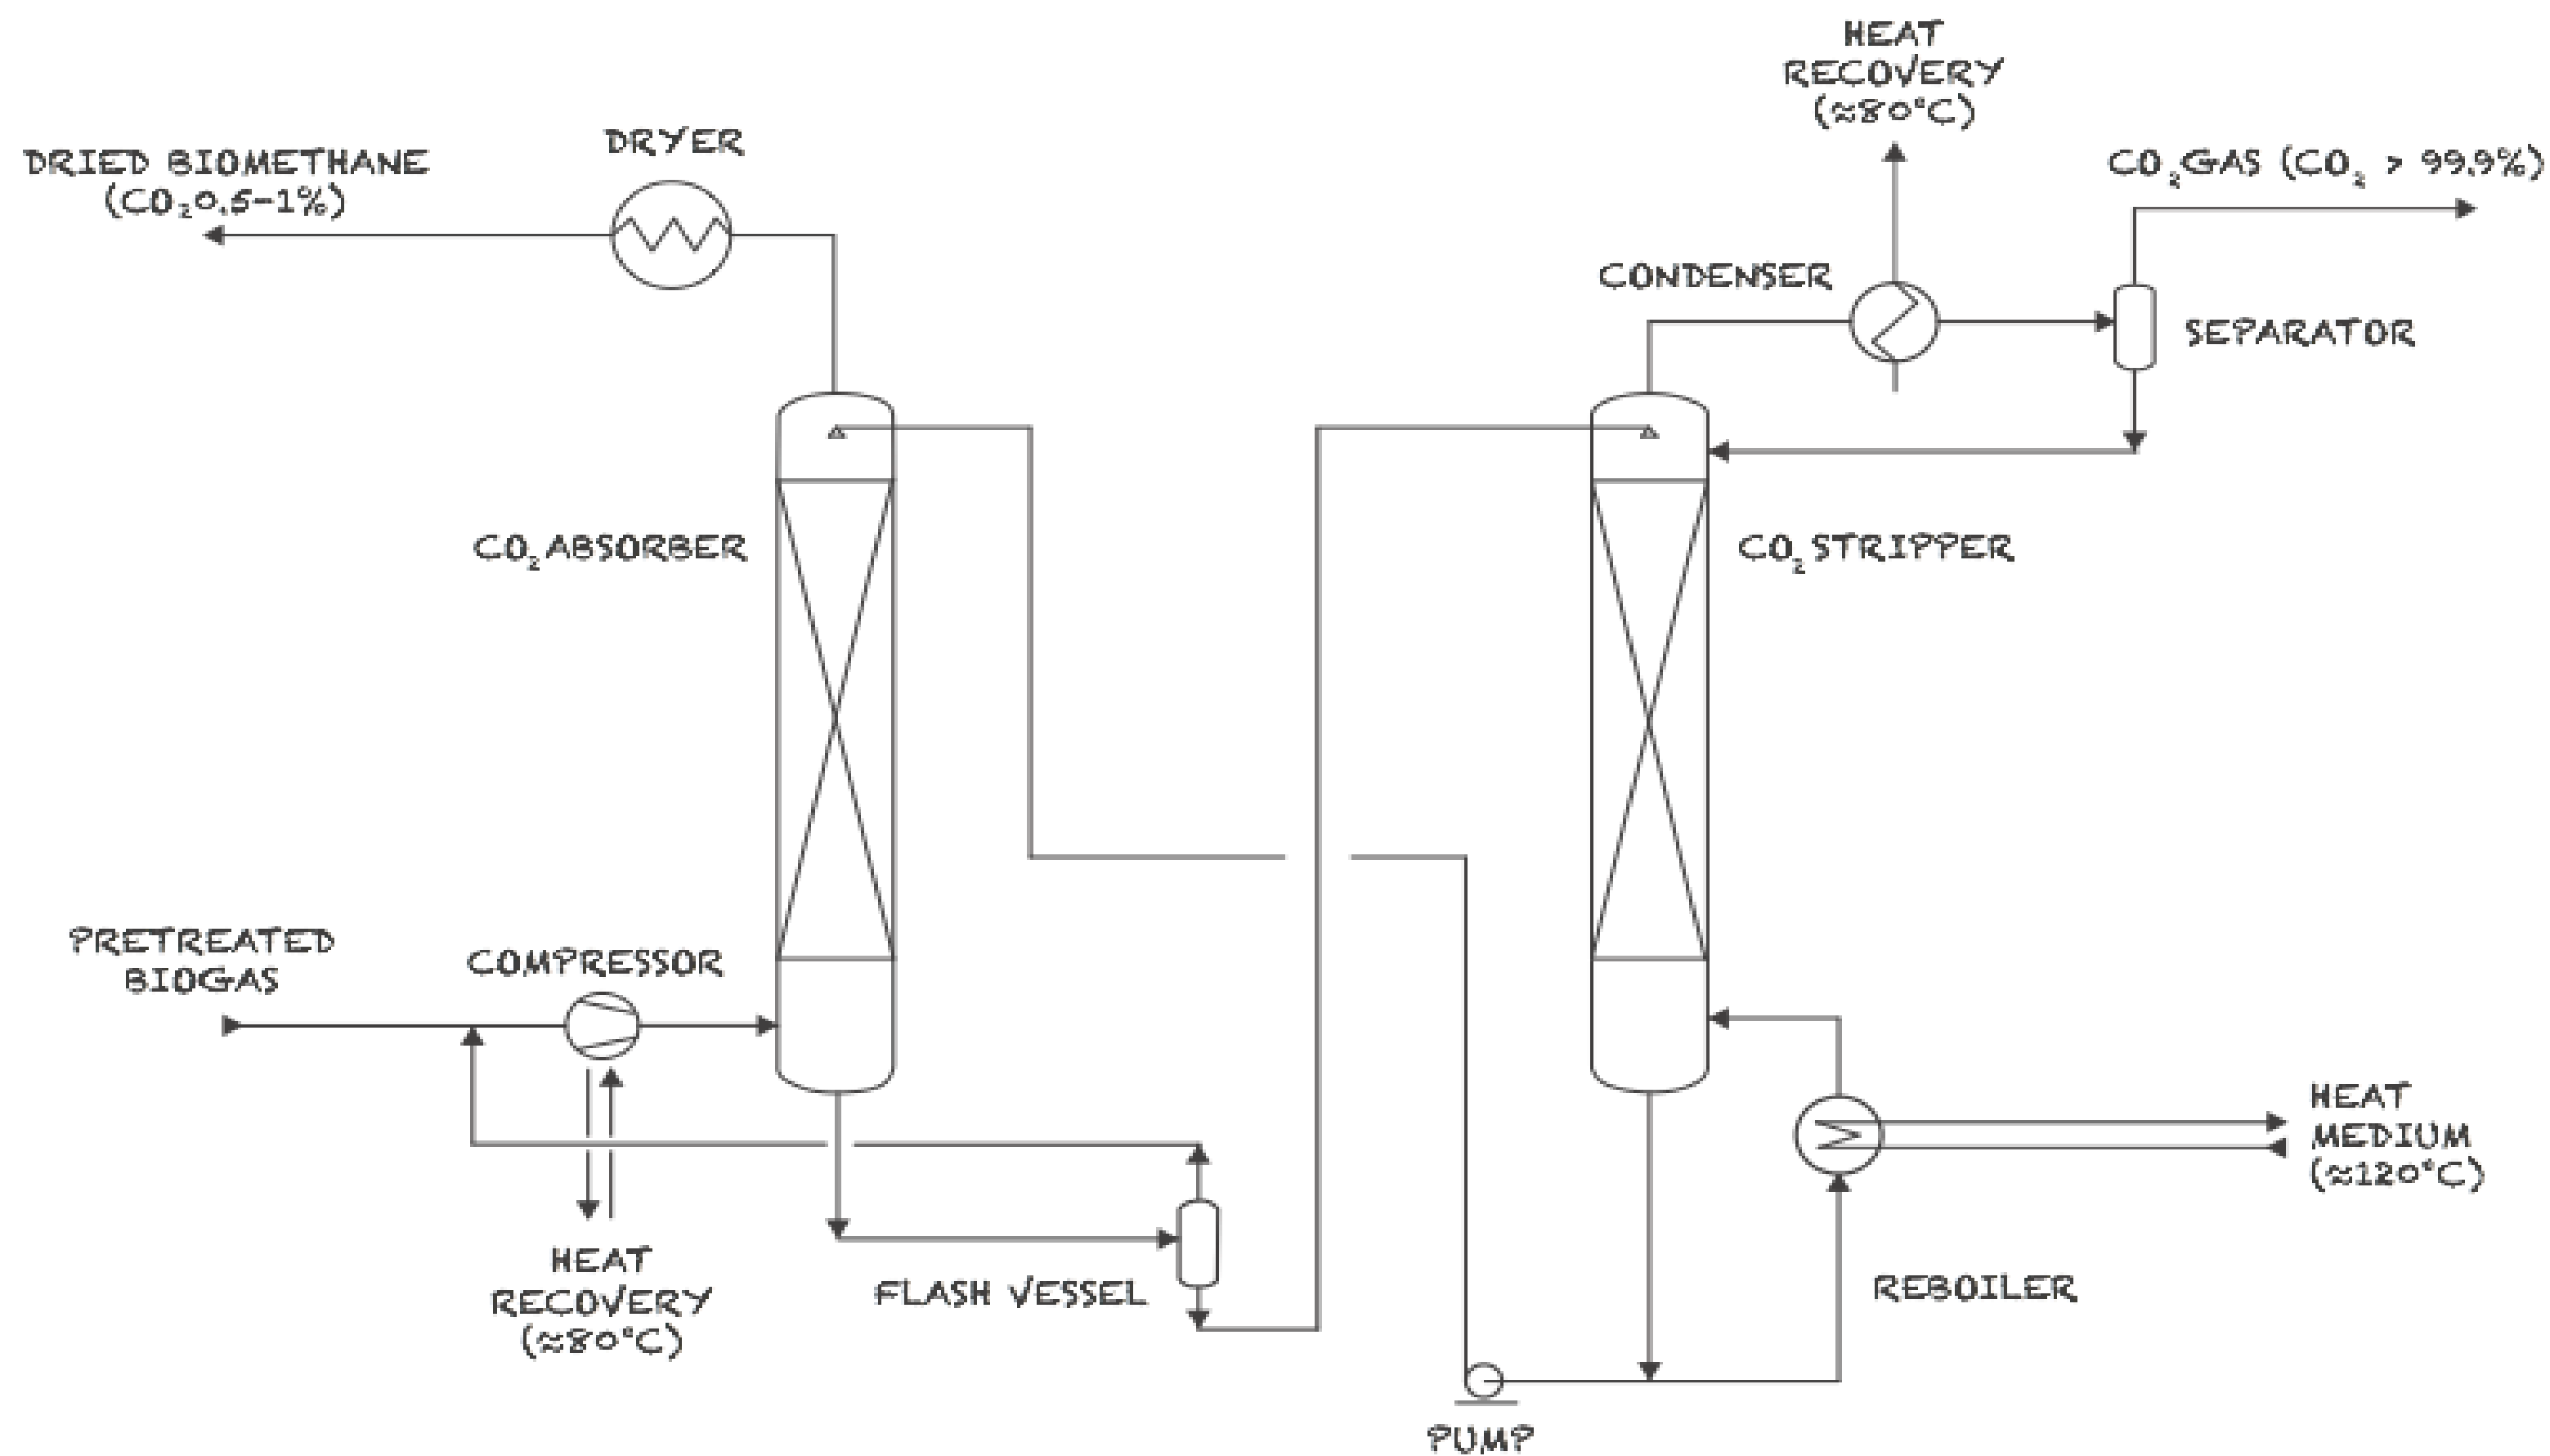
HEAT RECOVERY (≈80°C)

DRYER

DRIED BIOMETHANE ($CO_2$ 0.5–1%)

$CO_2$ GAS ($CO_2$ > 99.9%)

CONDENSER

SEPARATOR

$CO_2$ ABSORBER

$CO_2$ STRIPPER

PRETREATED BIOGAS

COMPRESSOR

HEAT MEDIUM (≈120°C)

HEAT RECOVERY (≈80°C)

FLASH VESSEL

REBOILER

PUMP